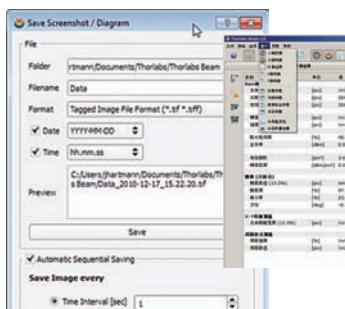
Save Screenshot / Diagram

File

Folder rtmann/Documents/Thorlabs/Thorlabs Beam

Filename Data

Format Tagged Image File Format (*.tif *.tiff)

Date YYYY-MM-DD

Time hh.mm.ss

Preview C:\Users\jhartmann\Documents\Thorlabs\Thorlabs Beam\Data_2010-12-17_15.22.20.tif

Save

Automatic Sequential Saving

Save Image every

Time Interval [sec] 1

Thorlabs Beam